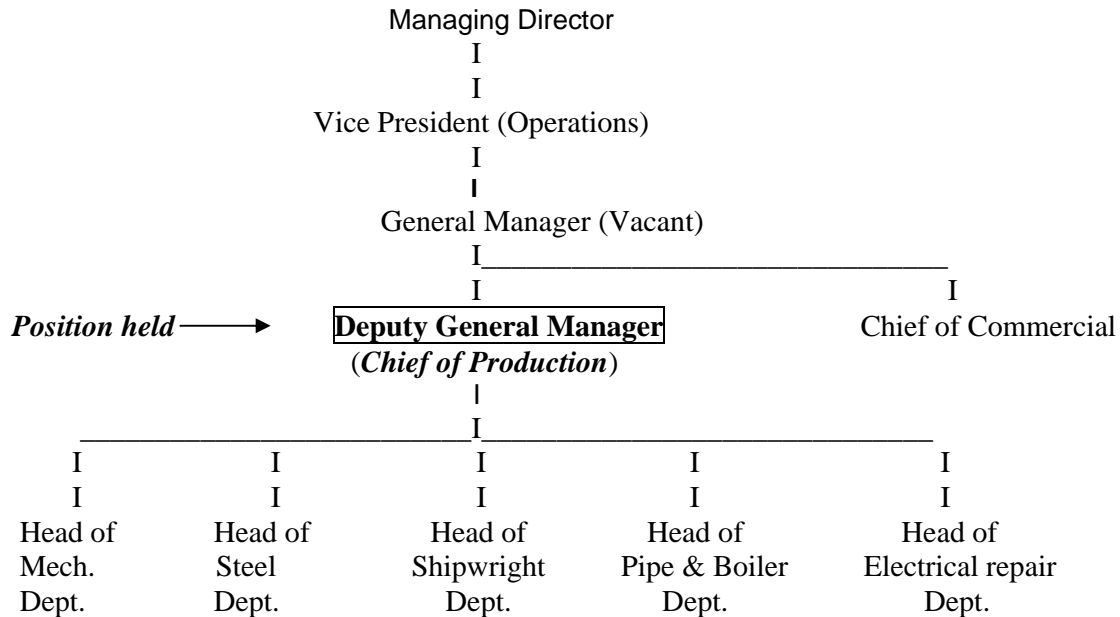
Managing Director
I
I
Vice President (Operations)
I
I
General Manager (Vacant)
I________________________________
I I
***Position held*** → **Deputy General Manager** Chief of Commercial
(***Chief of Production***)
I
____________________________I_________________________________

| I | I | I | I | I |
|---|---|---|---|---|
| I | I | I | I | I |
| Head of Mech. Dept. | Head of Steel Dept. | Head of Shipwright Dept. | Head of Pipe & Boiler Dept. | Head of Electrical repair Dept. |